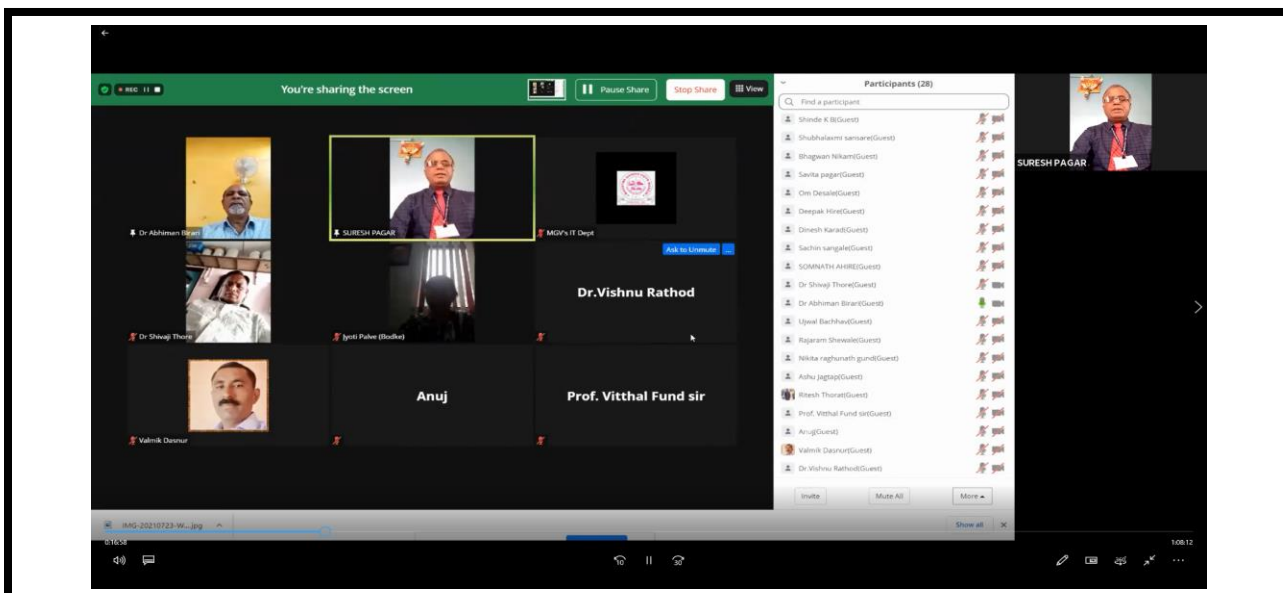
REC

You're sharing the screen

Pause Share

Stop Share

View

Dr Abhiman Birari

SURESH PAGAR

MGV's IT Dept

Ask to Unmute

Dr Shivaji Thore

Jyoti Palve (Bodke)

Dr.Vishnu Rathod

Valmik Dasnur

Anuj

Prof. Vitthal Fund sir

Participants (28)

Find a participant

Shinde K B(Guest)

Shubhalaxmi sansare(Guest)

Bhagwan Nikam(Guest)

Savita pagar(Guest)

Om Desale(Guest)

Deepak Hire(Guest)

Dinesh Karad(Guest)

Sachin sangale(Guest)

SOMNATH AHIRE(Guest)

Dr Shivaji Thore(Guest)

Dr Abhiman Birari(Guest)

Ujwal Bachhav(Guest)

Rajaram Shewale(Guest)

Nikita raghunath gund(Guest)

Ashu Jagtap(Guest)

Ritesh Thorat(Guest)

Prof. Vitthal Fund sir(Guest)

Anuj(Guest)

Valmik Dasnur(Guest)

Dr.Vishnu Rathod(Guest)

Invite

Mute All

More

SURESH PAGAR

IMG-20210723-W....jpg

Show all

0:16:58

1:08:12